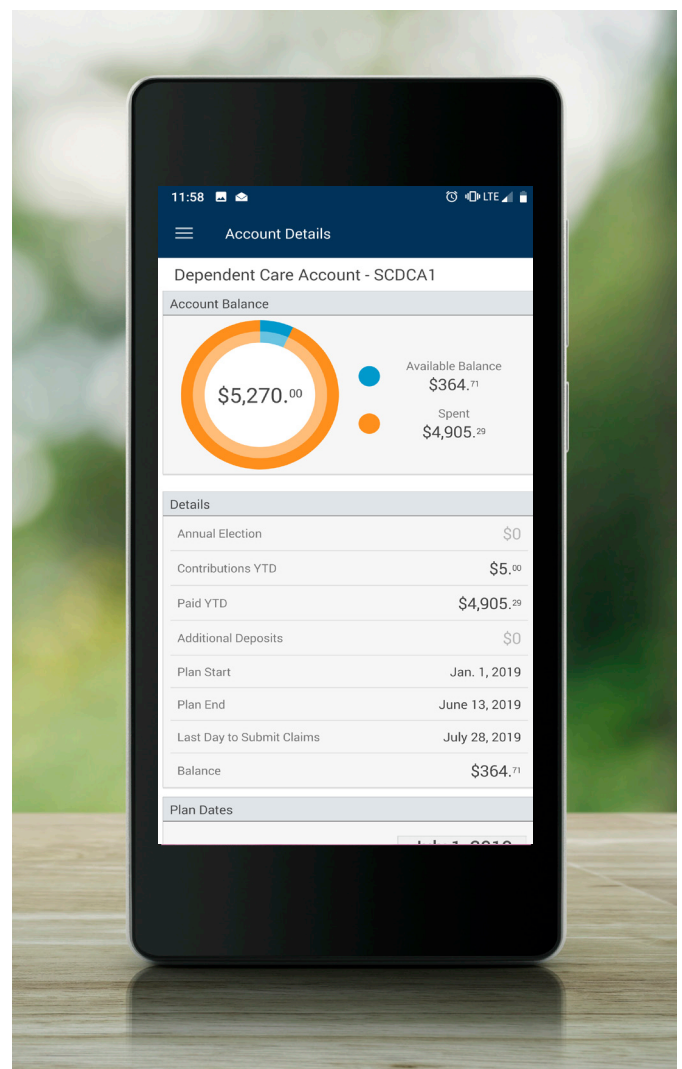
11:58 LTE

Account Details

Dependent Care Account - SCDCA1

Account Balance

$5,270.$^{00}$

Available Balance
$364.$^{71}$

Spent
$4,905.$^{29}$

Details

| | |
|---|---|
| Annual Election | $0 |
| Contributions YTD | $5.$^{00}$ |
| Paid YTD | $4,905.$^{29}$ |
| Additional Deposits | $0 |
| Plan Start | Jan. 1, 2019 |
| Plan End | June 13, 2019 |
| Last Day to Submit Claims | July 28, 2019 |
| Balance | $364.$^{71}$ |

Plan Dates

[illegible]